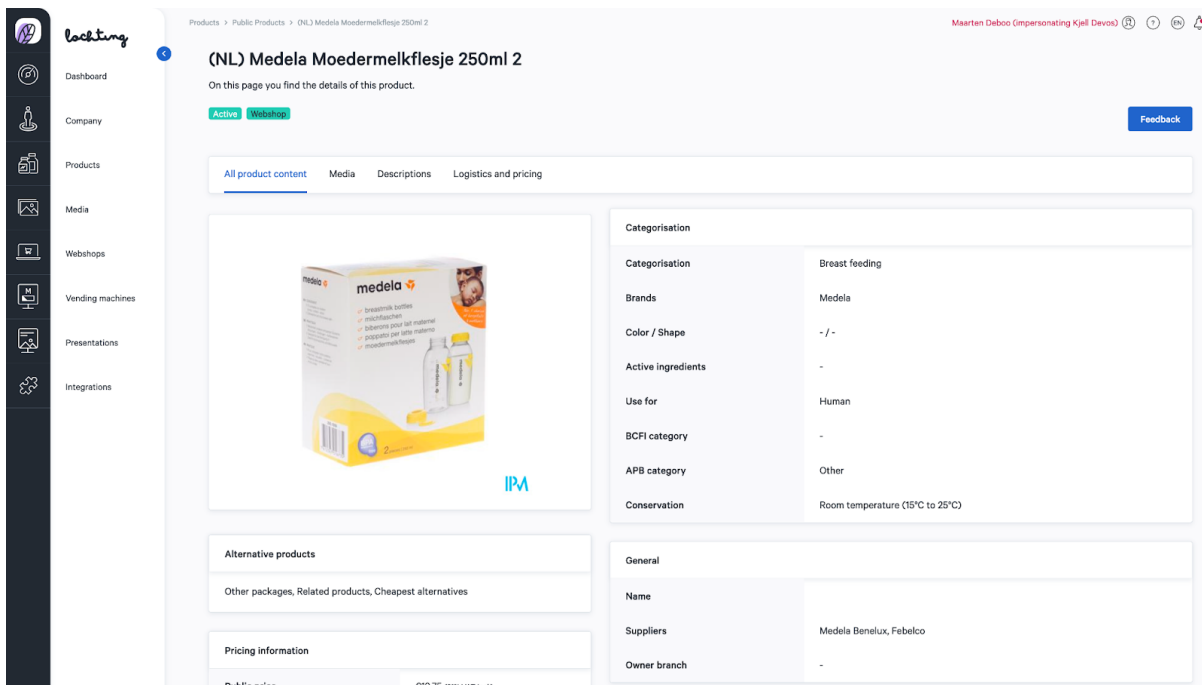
lochting

Dashboard

Company

Products

Media

Webshops

Vending machines

Presentations

Integrations

Products > Public Products > (NL) Medela Moedermelkflesje 250ml 2

Maarten Deboo (impersonating Kjell Devos) ? EN

(NL) Medela Moedermelkflesje 250ml 2

On this page you find the details of this product.

Active Webshop

Feedback

All product content | Media | Descriptions | Logistics and pricing

medela
breastmilk bottles
milchflaschen
biberons pour lait maternel
poppatoi per latte materno
moedermelkflesjes
2

IPM

Categorisation

| | |
|---|---|
| Categorisation | Breast feeding |
| Brands | Medela |
| Color / Shape | - / - |
| Active ingredients | - |
| Use for | Human |
| BCFI category | - |
| APB category | Other |
| Conservation | Room temperature (15°C to 25°C) |

Alternative products

Other packages, Related products, Cheapest alternatives

Pricing information

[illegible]

General

| | |
|---|---|
| Name | |
| Suppliers | Medela Benelux, Febelco |
| Owner branch | - |